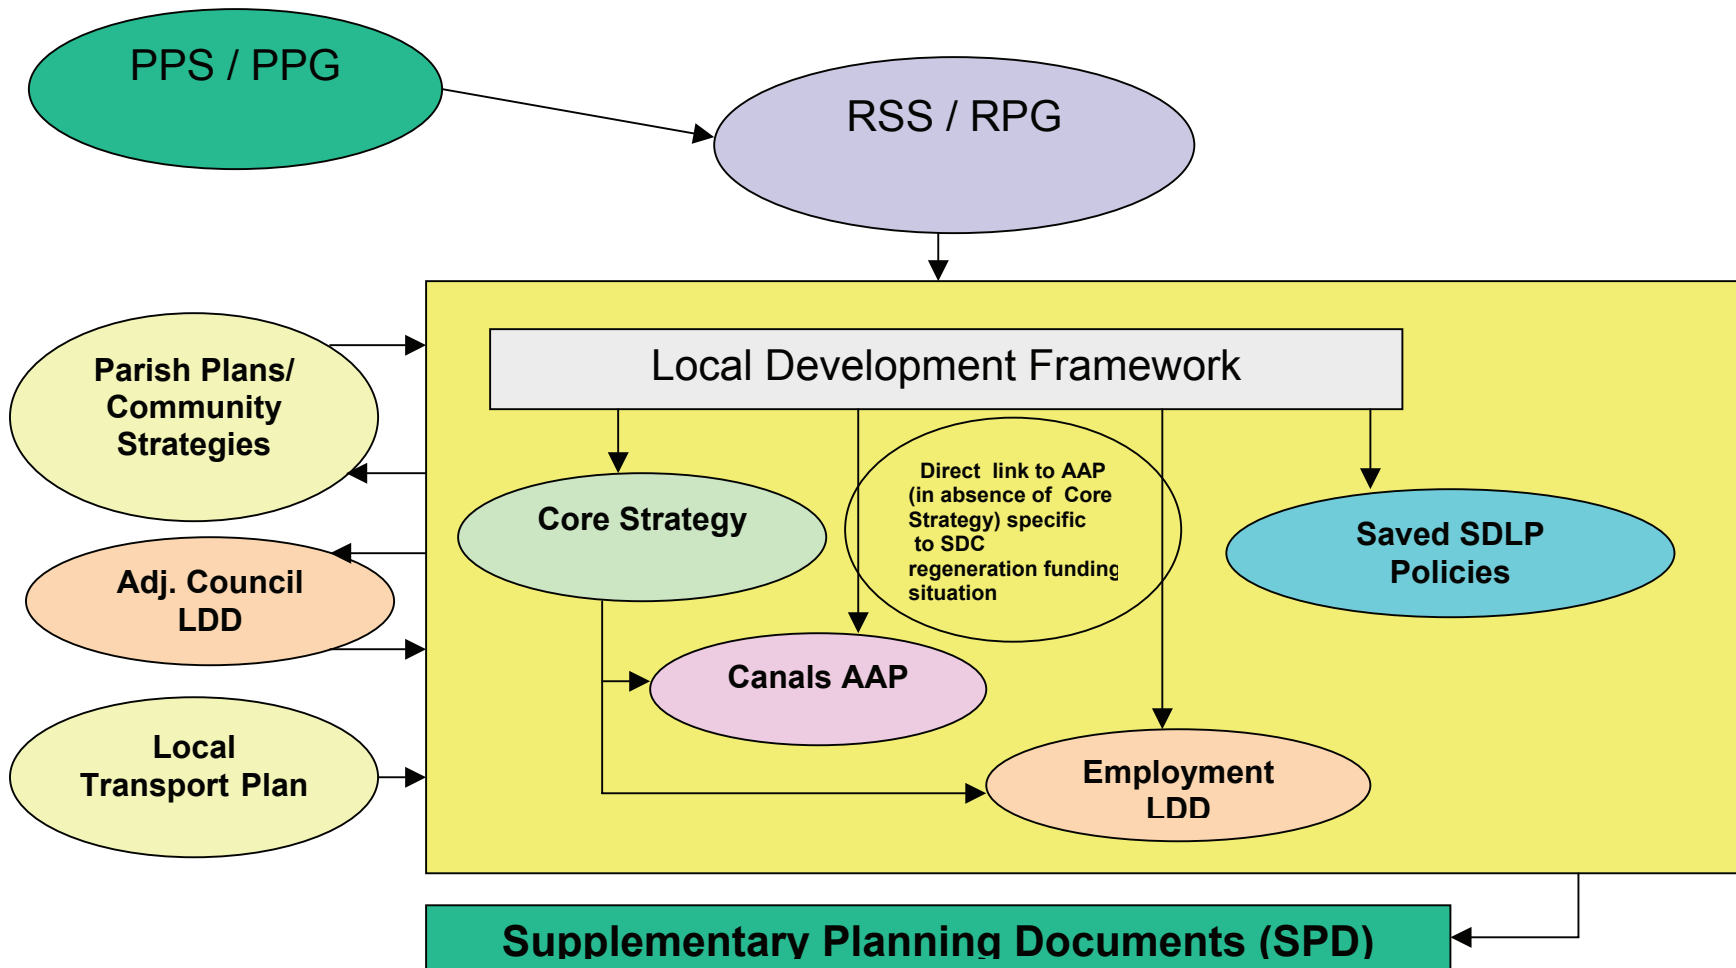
PPS / PPG

RSS / RPG

Local Development Framework

Parish Plans/ Community Strategies

Adj. Council LDD

Local Transport Plan

Core Strategy

Direct link to AAP (in absence of Core Strategy) specific to SDC regeneration funding situation

Saved SDLP Policies

Canals AAP

Employment LDD

Supplementary Planning Documents (SPD)